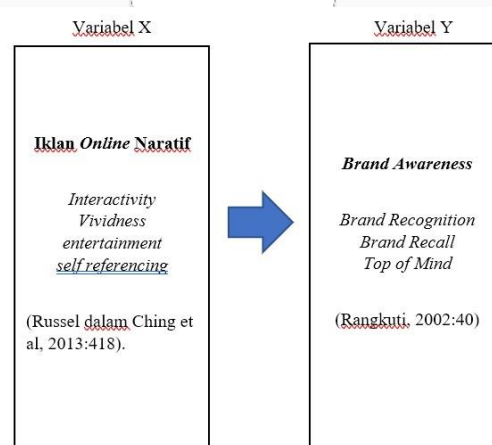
Variabel X

Iklan *Online* Naratif

*Interactivity*
*Vividness*
*entertainment*
*self referencing*

(Russel dalam Ching et al, 2013:418).

Variabel Y

***Brand Awareness***

*Brand Recognition*
*Brand Recall*
*Top of Mind*

(Rangkuti, 2002:40)